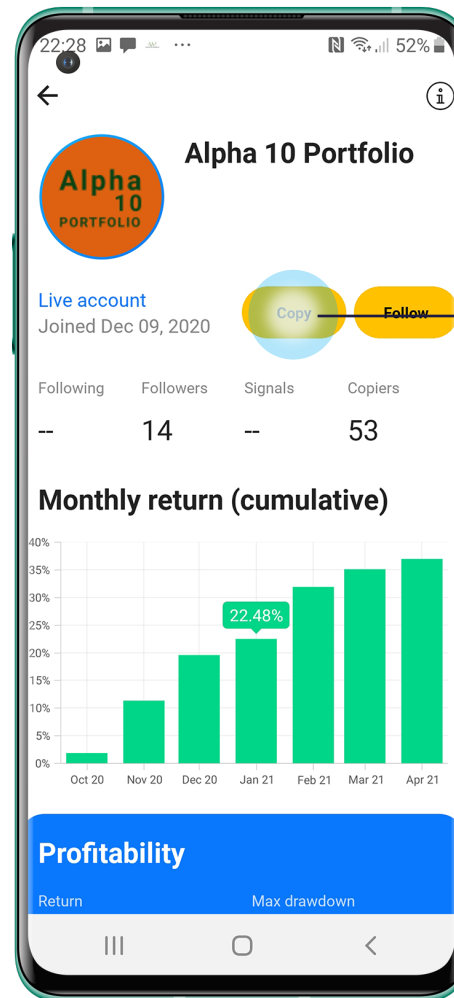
22:28 ··· 52%

Alpha 10 PORTFOLIO

Alpha 10 Portfolio

Live account
Joined Dec 09, 2020

Copy
Follow

| Following | Followers | Signals | Copiers |
|---|---|---|---|
| -- | 14 | -- | 53 |

Monthly return (cumulative)

40%
35%
30%
25%
20%
15%
10%
5%
0%

22.48%

Oct 20 Nov 20 Dec 20 Jan 21 Feb 21 Mar 21 Apr 21

Profitability

Return
Max drawdown